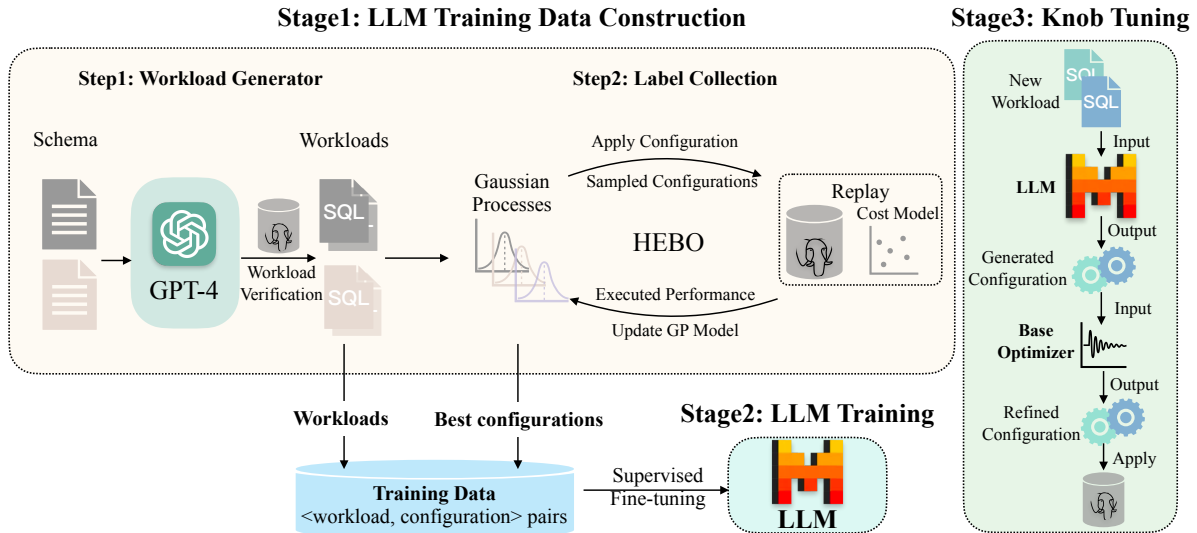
Stage1: LLM Training Data Construction

Step1: Workload Generator

Schema

GPT-4

Workloads

SQL

Workload Verification

SQL

Step2: Label Collection

Apply Configuration

Sampled Configurations

Gaussian Processes

HEBO

Replay

Cost Model

Executed Performance

Update GP Model

Workloads

Best configurations

Training Data
<workload, configuration> pairs

Supervised Fine-tuning

Stage2: LLM Training

LLM

Stage3: Knob Tuning

New Workload

SQL

SQL

Input

LLM

Output

Generated Configuration

Input

Base Optimizer

Output

Refined Configuration

Apply